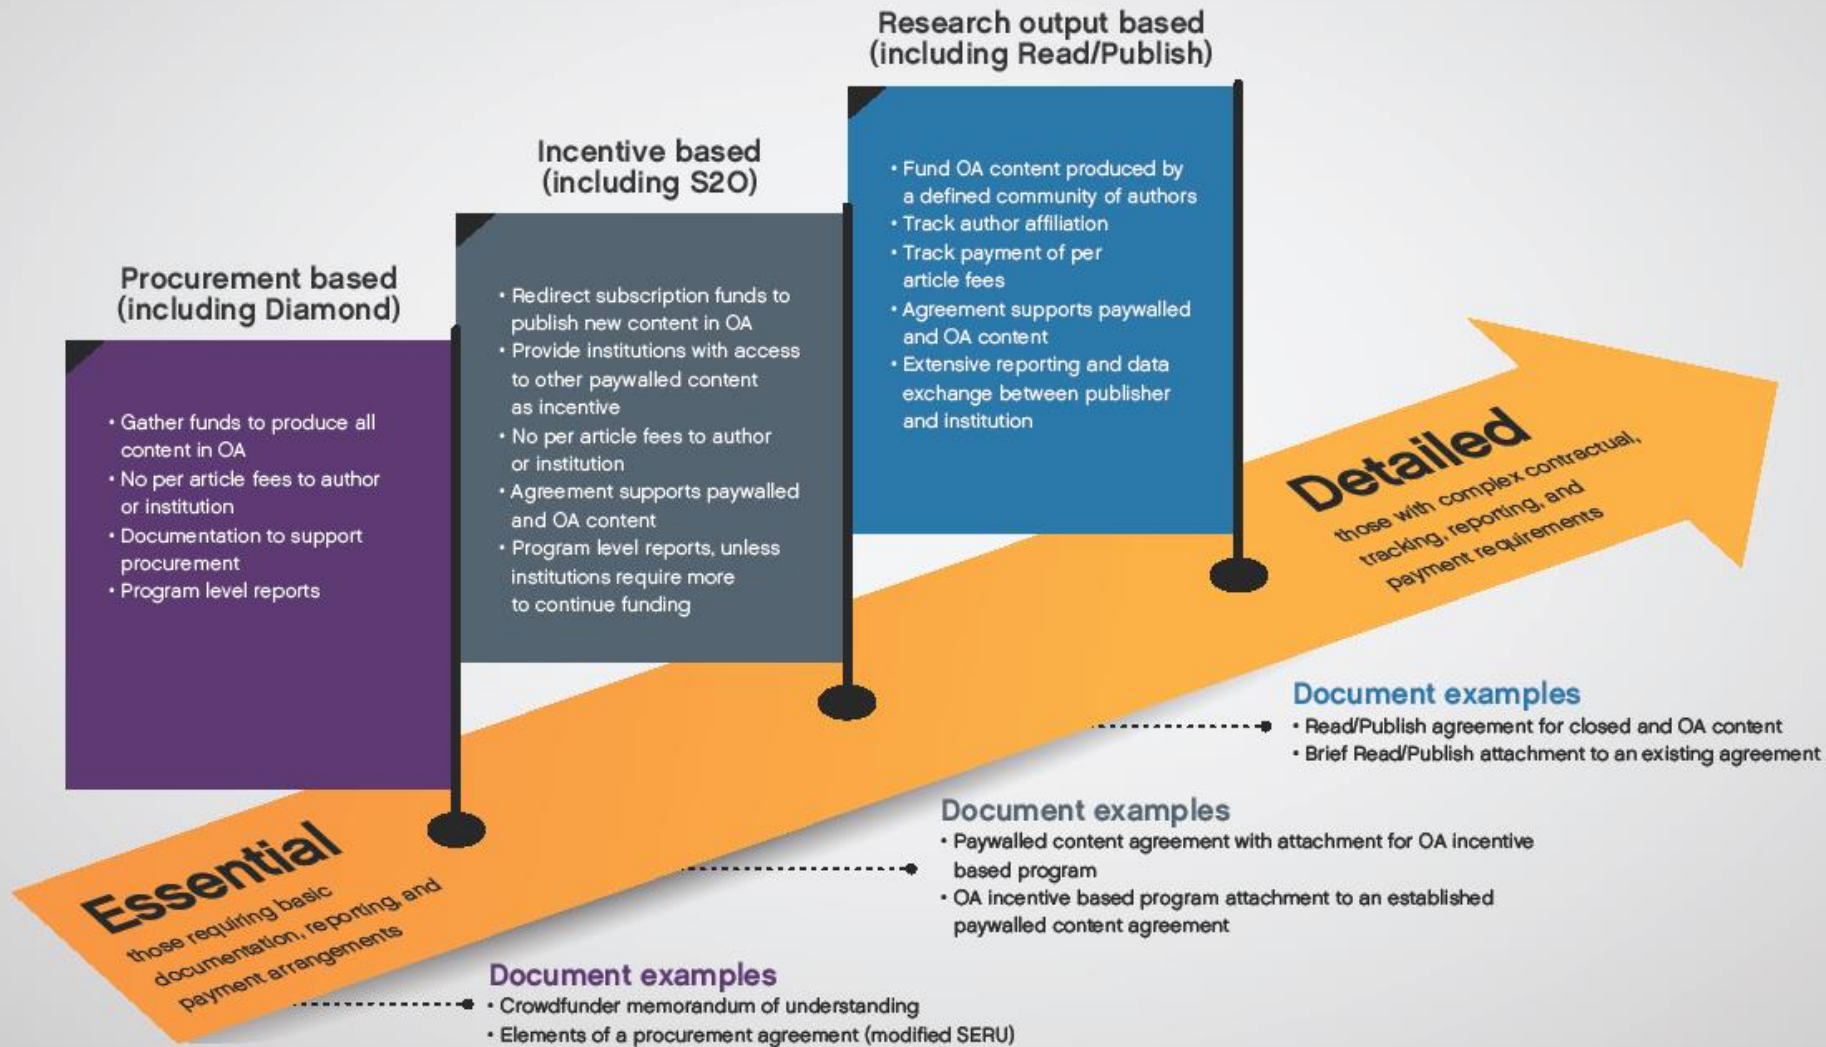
Research output based
(including Read/Publish)

• Fund OA content produced by a defined community of authors
• Track author affiliation
• Track payment of per article fees
• Agreement supports paywalled and OA content
• Extensive reporting and data exchange between publisher and institution

Incentive based
(including S2O)

• Redirect subscription funds to publish new content in OA
• Provide institutions with access to other paywalled content as incentive
• No per article fees to author or institution
• Agreement supports paywalled and OA content
• Program level reports, unless institutions require more to continue funding

Procurement based
(including Diamond)

• Gather funds to produce all content in OA
• No per article fees to author or institution
• Documentation to support procurement
• Program level reports

Detailed
those with complex contractual, tracking, reporting, and payment requirements

Document examples
• Read/Publish agreement for closed and OA content
• Brief Read/Publish attachment to an existing agreement

Document examples
• Paywalled content agreement with attachment for OA incentive based program
• OA incentive based program attachment to an established paywalled content agreement

Essential
those requiring basic documentation, reporting, and payment arrangements

Document examples
• Crowdfunder memorandum of understanding
• Elements of a procurement agreement (modified SERU)